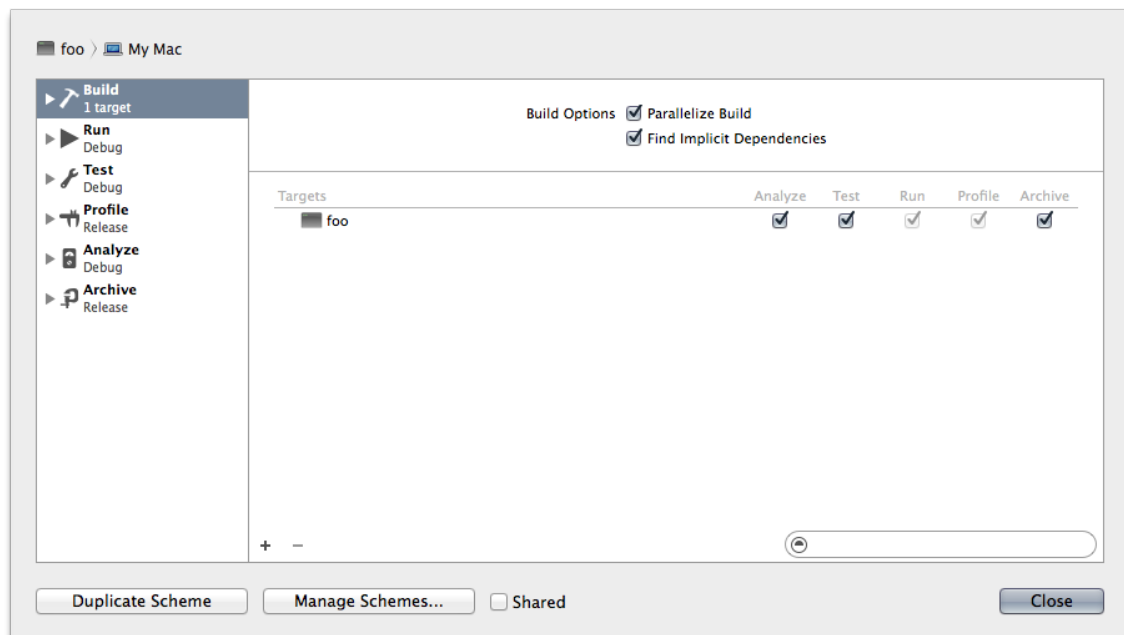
foo 〉 My Mac

Build
1 target

Run
Debug

Test
Debug

Profile
Release

Analyze
Debug

Archive
Release

Build Options ☑ Parallelize Build
☑ Find Implicit Dependencies

| Targets | Analyze | Test | Run | Profile | Archive |
|---|---|---|---|---|---|
| foo | ☑ | ☑ | ☑ | ☑ | ☑ |

+ −

Duplicate Scheme

Manage Schemes...

Shared

Close